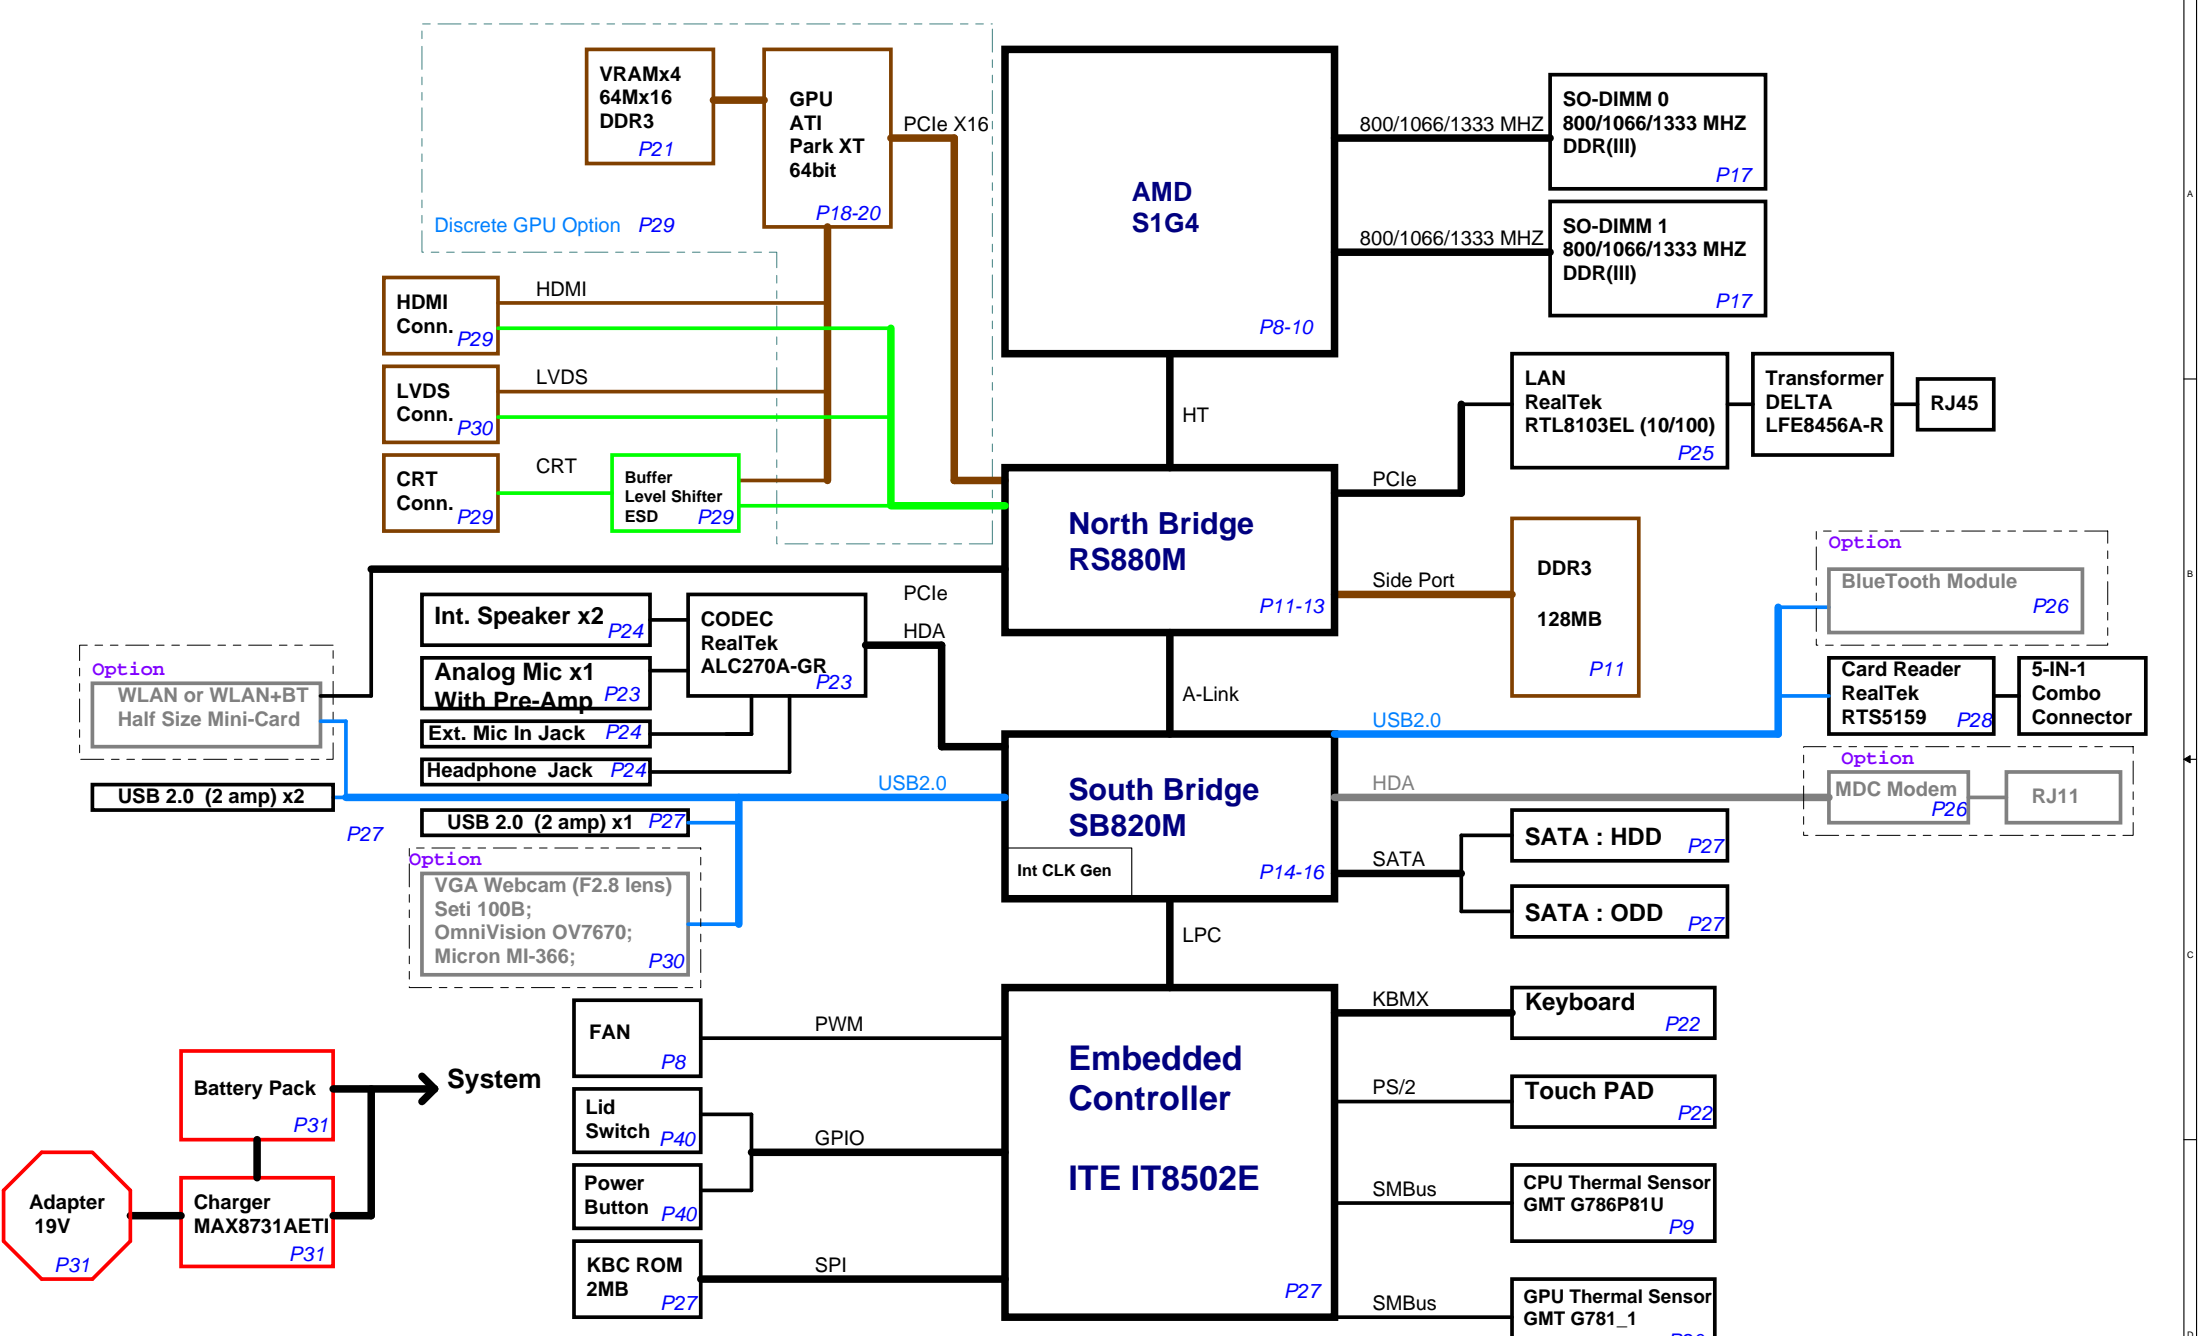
VRAMx4
64Mx16
DDR3
P21

GPU
ATI
Park XT
64bit
P18-20

PCIe X16

Discrete GPU Option P29

AMD
S1G4
P8-10

800/1066/1333 MHZ

SO-DIMM 0
800/1066/1333 MHZ
DDR(III)
P17

800/1066/1333 MHZ

SO-DIMM 1
800/1066/1333 MHZ
DDR(III)
P17

HDMI
Conn. P29

HDMI

LVDS
Conn. P30

LVDS

CRT
Conn. P29

CRT

Buffer
Level Shifter
ESD P29

HT

LAN
RealTek
RTL8103EL (10/100)
P25

Transformer
DELTA
LFE8456A-R

RJ45

PCIe

North Bridge
RS880M
P11-13

Side Port

DDR3
128MB
P11

Option
BlueTooth Module
P26

PCIe

Int. Speaker x2 P24

CODEC
RealTek
ALC270A-GR P23

HDA

Analog Mic x1
With Pre-Amp P23

Ext. Mic In Jack P24

Headphone Jack P24

Option
WLAN or WLAN+BT
Half Size Mini-Card

A-Link

USB2.0

Card Reader
RealTek
RTS5159 P28

5-IN-1
Combo
Connector

Option
MDC Modem
P26

RJ11

HDA

USB 2.0 (2 amp) x2

P27

USB2.0

South Bridge
SB820M

Int CLK Gen

P14-16

USB 2.0 (2 amp) x1 P27

SATA

SATA : HDD P27

SATA : ODD P27

Option
VGA Webcam (F2.8 lens)
Seti 100B;
OmniVision OV7670;
Micron MI-366; P30

LPC

FAN
P8

PWM

KBMX

Keyboard
P22

Battery Pack
P31

System

Embedded
Controller

ITE IT8502E

P27

Lid
Switch P40

GPIO

PS/2

Touch PAD
P22

Adapter
19V
P31

Charger
MAX8731AETI
P31

Power
Button P40

SMBus

CPU Thermal Sensor
GMT G786P81U
P9

KBC ROM
2MB
P27

SPI

SMBus

GPU Thermal Sensor
GMT G781_1
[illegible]